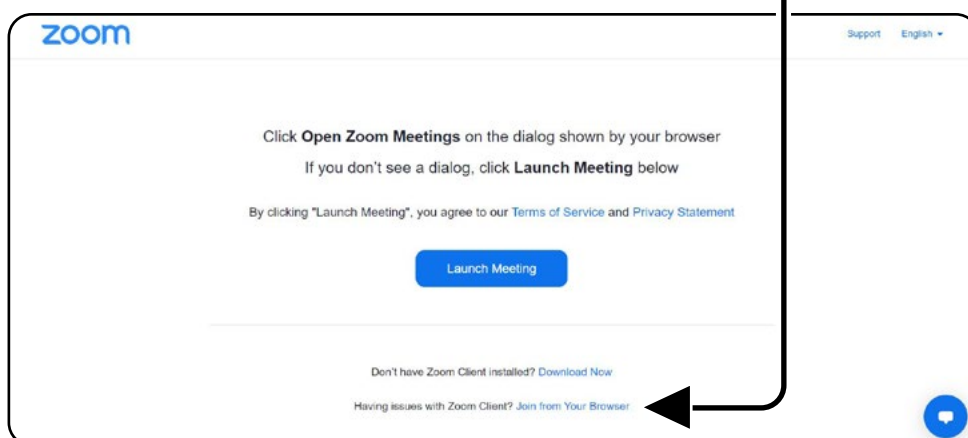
zoom

Support English

Click **Open Zoom Meetings** on the dialog shown by your browser

If you don't see a dialog, click **Launch Meeting** below

By clicking "Launch Meeting", you agree to our Terms of Service and Privacy Statement

Launch Meeting

Don't have Zoom Client installed? Download Now

Having issues with Zoom Client? Join from Your Browser